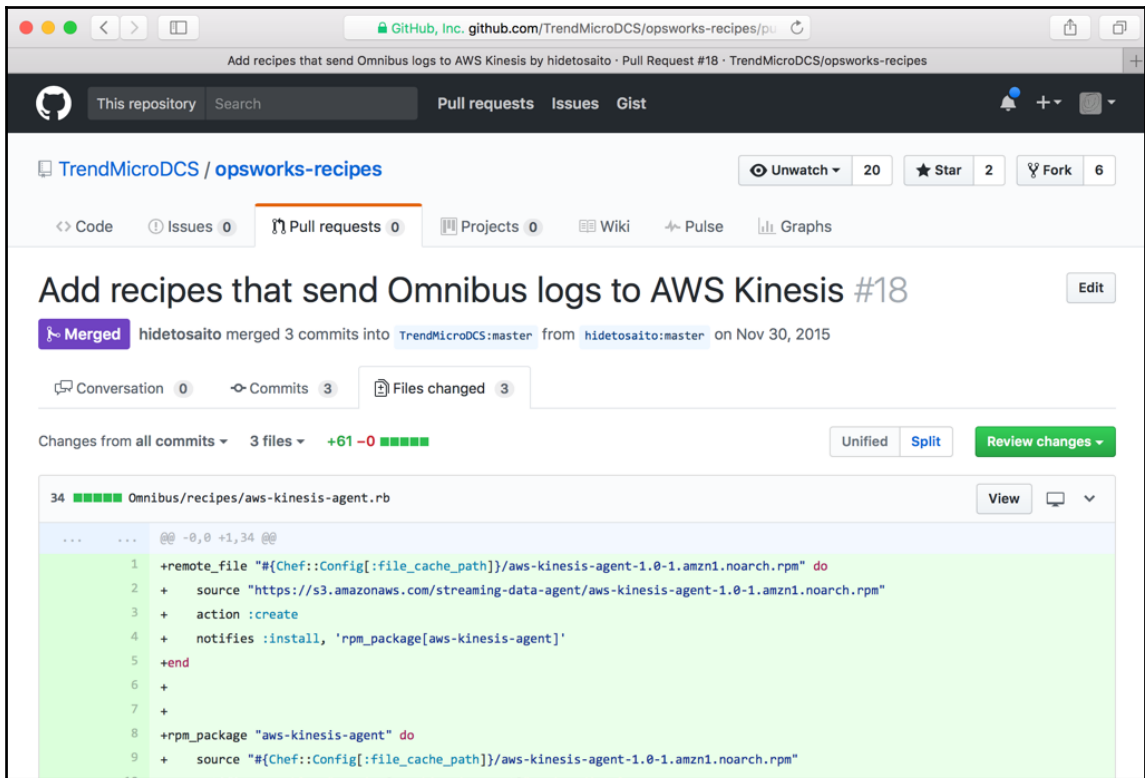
GitHub, Inc. github.com/TrendMicroDCS/opsworks-recipes/pu

Add recipes that send Omnibus logs to AWS Kinesis by hidetosaito · Pull Request #18 · TrendMicroDCS/opsworks-recipes

This repository Search Pull requests Issues Gist

TrendMicroDCS / opsworks-recipes

Unwatch 20 Star 2 Fork 6

Code Issues 0 Pull requests 0 Projects 0 Wiki Pulse Graphs

Add recipes that send Omnibus logs to AWS Kinesis #18

Edit

Merged hidetosaito merged 3 commits into TrendMicroDCS:master from hidetosaito:master on Nov 30, 2015

Conversation 0 Commits 3 Files changed 3

Changes from all commits 3 files +61 −0

Unified Split Review changes

34 Omnibus/recipes/aws-kinesis-agent.rb

View

... ... @@ -0,0 +1,34 @@

1 +remote_file "#{Chef::Config[:file_cache_path]}/aws-kinesis-agent-1.0-1.amzn1.noarch.rpm" do
2 + source "https://s3.amazonaws.com/streaming-data-agent/aws-kinesis-agent-1.0-1.amzn1.noarch.rpm"
3 + action :create
4 + notifies :install, 'rpm_package[aws-kinesis-agent]'
5 +end
6 +
7 +
8 +rpm_package "aws-kinesis-agent" do
9 + source "#{Chef::Config[:file_cache_path]}/aws-kinesis-agent-1.0-1.amzn1.noarch.rpm"